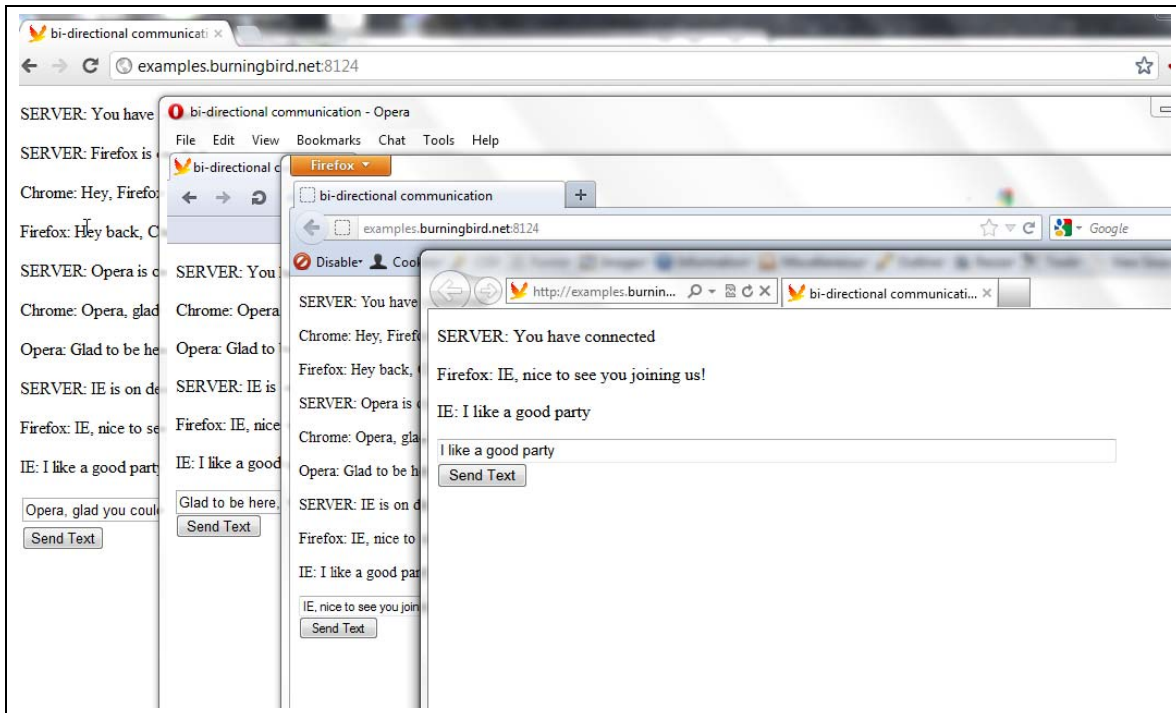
bi-directional communicati ×

examples.burningbird.net:8124

SERVER: You have

SERVER: Firefox is

Chrome: Hey, Firefo

Firefox: Hey back, C

SERVER: Opera is c

Chrome: Opera, glad

Opera: Glad to be he

SERVER: IE is on de

Firefox: IE, nice to se

IE: I like a good party

Opera, glad you coul

Send Text

bi-directional communication - Opera

File Edit View Bookmarks Chat Tools Help

bi-directional c

SERVER: You

Chrome: Opera

Opera: Glad to

SERVER: IE is

Firefox: IE, nice

IE: I like a good

Glad to be here,

Send Text

Firefox

bi-directional communication

examples.burningbird.net:8124

Google

Disable Coo

SERVER: You have

Chrome: Hey, Firef

Firefox: Hey back,

SERVER: Opera is

Chrome: Opera, gla

Opera: Glad to be h

SERVER: IE is on d

Firefox: IE, nice to

IE: I like a good par

IE, nice to see you join

Send Text

http://examples.burnin...

bi-directional communicati... ×

SERVER: You have connected

Firefox: IE, nice to see you joining us!

IE: I like a good party

I like a good party

Send Text